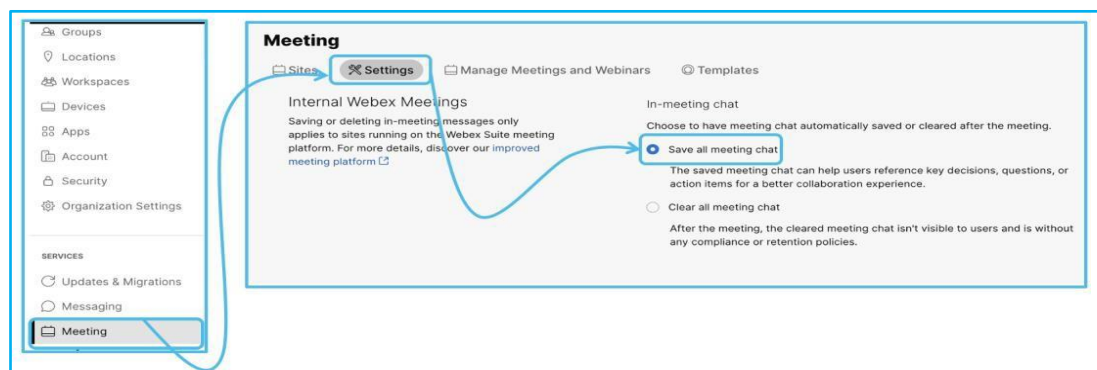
Groups
Locations
Workspaces
Devices
Apps
Account
Security
Organization Settings

SERVICES
Updates & Migrations
Messaging
Meeting

Meeting
Sites Settings Manage Meetings and Webinars Templates

Internal Webex Meetings
Saving or deleting in-meeting messages only applies to sites running on the Webex Suite meeting platform. For more details, discover our improved meeting platform

In-meeting chat
Choose to have meeting chat automatically saved or cleared after the meeting.

Save all meeting chat
The saved meeting chat can help users reference key decisions, questions, or action items for a better collaboration experience.

Clear all meeting chat
After the meeting, the cleared meeting chat isn't visible to users and is without any compliance or retention policies.